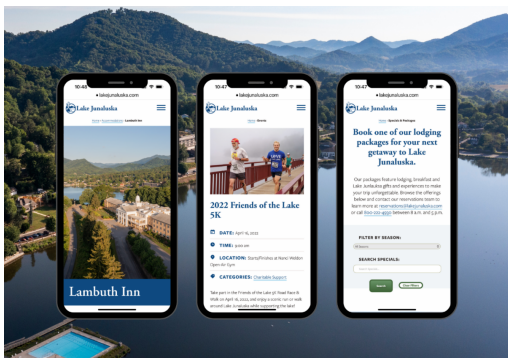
10:47
lakejunaluska.com
Lake Junaluska
Home / Accommodations / Lambuth Inn
Lambuth Inn

10:47
lakejunaluska.com
Lake Junaluska
Home / Events
2022 Friends of the Lake 5K
DATE: April 16, 2022
TIME: 9:00 am
LOCATION: Stuart/Pavilion at Nancy Weldon Open Air Gym
CATEGORIES: Charitable Support
Take part in the Friends of the Lake 5K Road Race & Walk on April 16, 2022, and enjoy a scenic run or walk around Lake Junaluska while supporting the lake!

10:47
lakejunaluska.com
Lake Junaluska
Home / Specials & Packages
Book one of our lodging packages for your next getaway to Lake Junaluska.
Our packages feature lodging, breakfast and Lake Junaluska gifts and experiences to make your trip unforgettable. Browse the offerings below and contact our reservationist team to learn more at reservations@lakejunaluska.com or call 800-222-4930 between 8 a.m. and 5 p.m.
FILTER BY SEASON:
All Seasons
SEARCH SPECIALS:
Search Specials
Search
Clear Filters